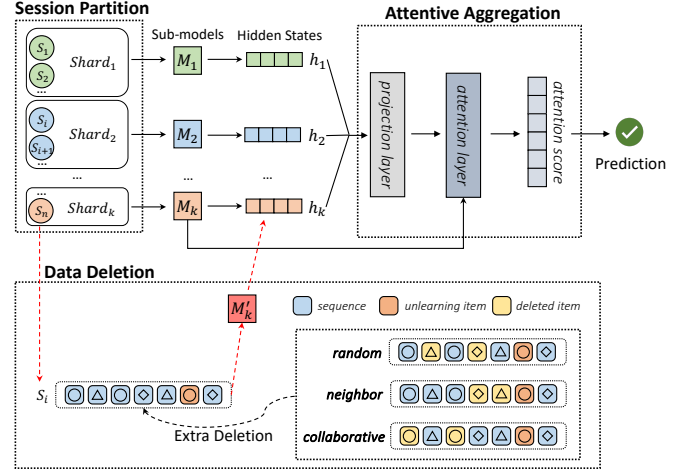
Session Partition

Sub-models

Hidden States

Attentive Aggregation

$S_1$
$S_2$
...
$Shard_1$

$M_1$

$h_1$

$S_i$
$S_{i+1}$
$Shard_2$

$M_2$

$h_2$

...

...

...

$S_n$
$Shard_k$

$M_k$

$h_k$

projection layer

attention layer

attention score

Prediction

Data Deletion

$M_k'$

sequence

unlearning item

deleted item

random

neighbor

collaborative

$S_i$

Extra Deletion